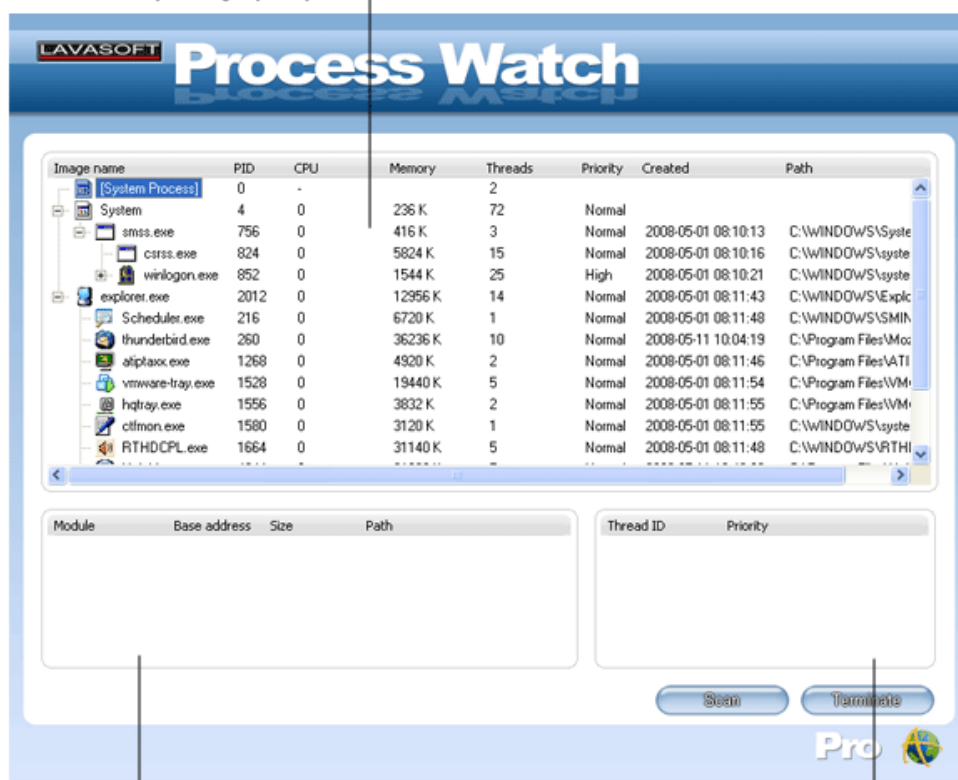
LAVASOFT Process Watch

| Image name | PID | CPU | Memory | Threads | Priority | Created | Path |
|---|---|---|---|---|---|---|---|
| [System Process] | 0 | - | | 2 | | | |
| System | 4 | 0 | 236 K | 72 | Normal | | |
| smss.exe | 756 | 0 | 416 K | 3 | Normal | 2008-05-01 08:10:13 | C:\WINDOWS\Syste |
| csrss.exe | 824 | 0 | 5824 K | 15 | Normal | 2008-05-01 08:10:16 | C:\WINDOWS\syste |
| winlogon.exe | 852 | 0 | 1544 K | 25 | High | 2008-05-01 08:10:21 | C:\WINDOWS\syste |
| explorer.exe | 2012 | 0 | 12956 K | 14 | Normal | 2008-05-01 08:11:43 | C:\WINDOWS\Explo |
| Scheduler.exe | 216 | 0 | 6720 K | 1 | Normal | 2008-05-01 08:11:48 | C:\WINDOWS\SMIN |
| thunderbird.exe | 260 | 0 | 36236 K | 10 | Normal | 2008-05-11 10:04:19 | C:\Program Files\Moz |
| atiptaxx.exe | 1268 | 0 | 4920 K | 2 | Normal | 2008-05-01 08:11:46 | C:\Program Files\ATI |
| vmware-tray.exe | 1528 | 0 | 19440 K | 5 | Normal | 2008-05-01 08:11:54 | C:\Program Files\VM |
| hqtray.exe | 1556 | 0 | 3832 K | 2 | Normal | 2008-05-01 08:11:55 | C:\Program Files\VM |
| ctfmon.exe | 1580 | 0 | 3120 K | 1 | Normal | 2008-05-01 08:11:55 | C:\WINDOWS\syste |
| RTHDCPL.exe | 1664 | 0 | 31140 K | 5 | Normal | 2008-05-01 08:11:48 | C:\WINDOWS\RTHI |

| Module | Base address | Size | Path |
|---|---|---|---|

| Thread ID | Priority |
|---|---|

Scan Terminate

Pro